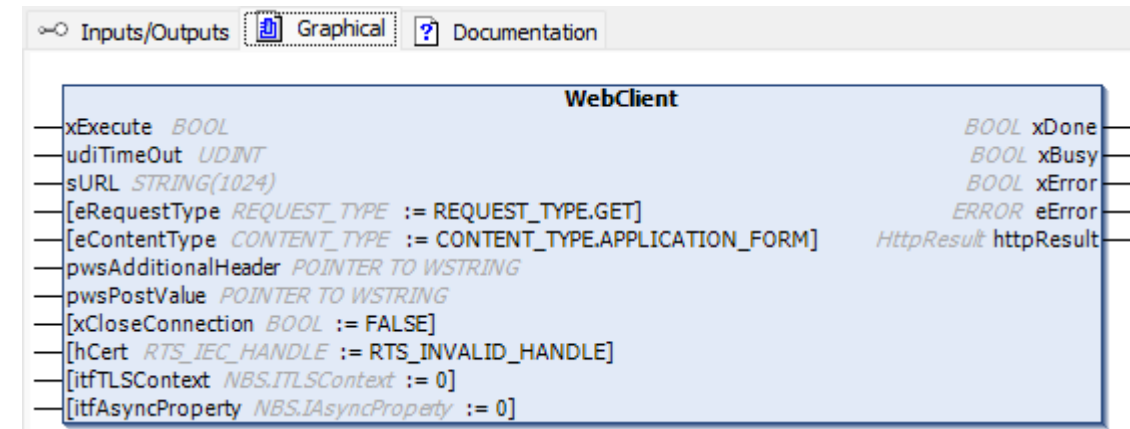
Inputs/Outputs Graphical Documentation

WebClient

xExecute BOOL
udiTimeOut UDINT
sURL STRING(1024)
[eRequestType REQUEST_TYPE := REQUEST_TYPE.GET]
[eContentType CONTENT_TYPE := CONTENT_TYPE.APPLICATION_FORM]
pwsAdditionalHeader POINTER TO WSTRING
pwsPostValue POINTER TO WSTRING
[xCloseConnection BOOL := FALSE]
[hCert RTS_IEC_HANDLE := RTS_INVALID_HANDLE]
[itfTLSContext NBS.ITLSContext := 0]
[itfAsyncProperty NBS.IAsyncProperty := 0]

BOOL xDone
BOOL xBusy
BOOL xError
ERROR eError
HttpResult httpResult